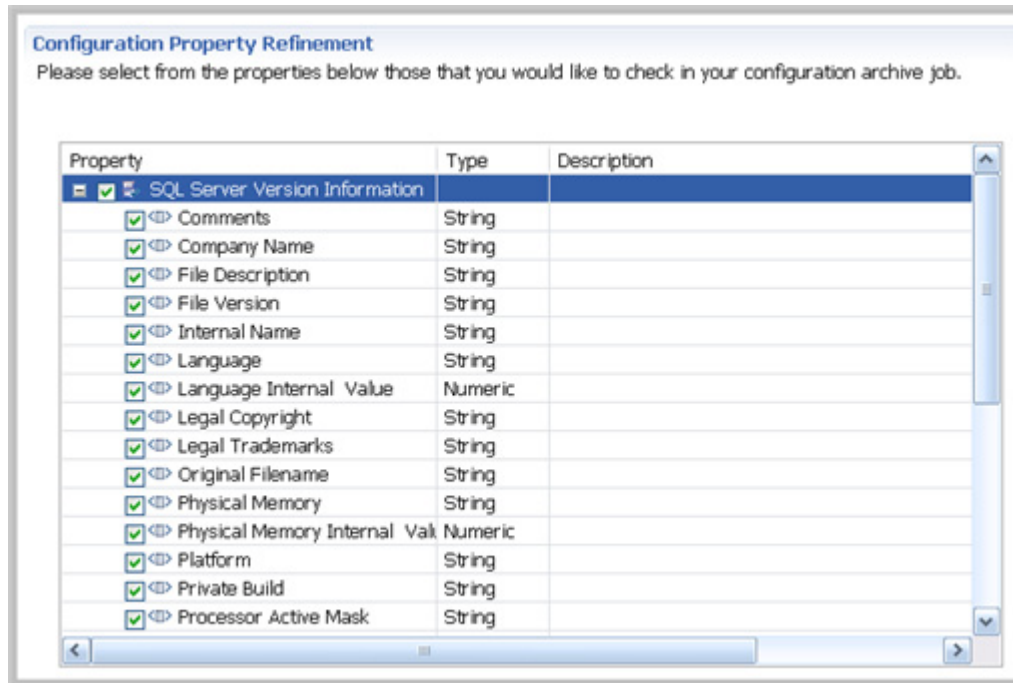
Configuration Property Refinement

Please select from the properties below those that you would like to check in your configuration archive job.

| Property | Type | Description |
|---|---|---|
| SQL Server Version Information | | |
| Comments | String | |
| Company Name | String | |
| File Description | String | |
| File Version | String | |
| Internal Name | String | |
| Language | String | |
| Language Internal Value | Numeric | |
| Legal Copyright | String | |
| Legal Trademarks | String | |
| Original Filename | String | |
| Physical Memory | String | |
| Physical Memory Internal Valı | Numeric | |
| Platform | String | |
| Private Build | String | |
| Processor Active Mask | String | |